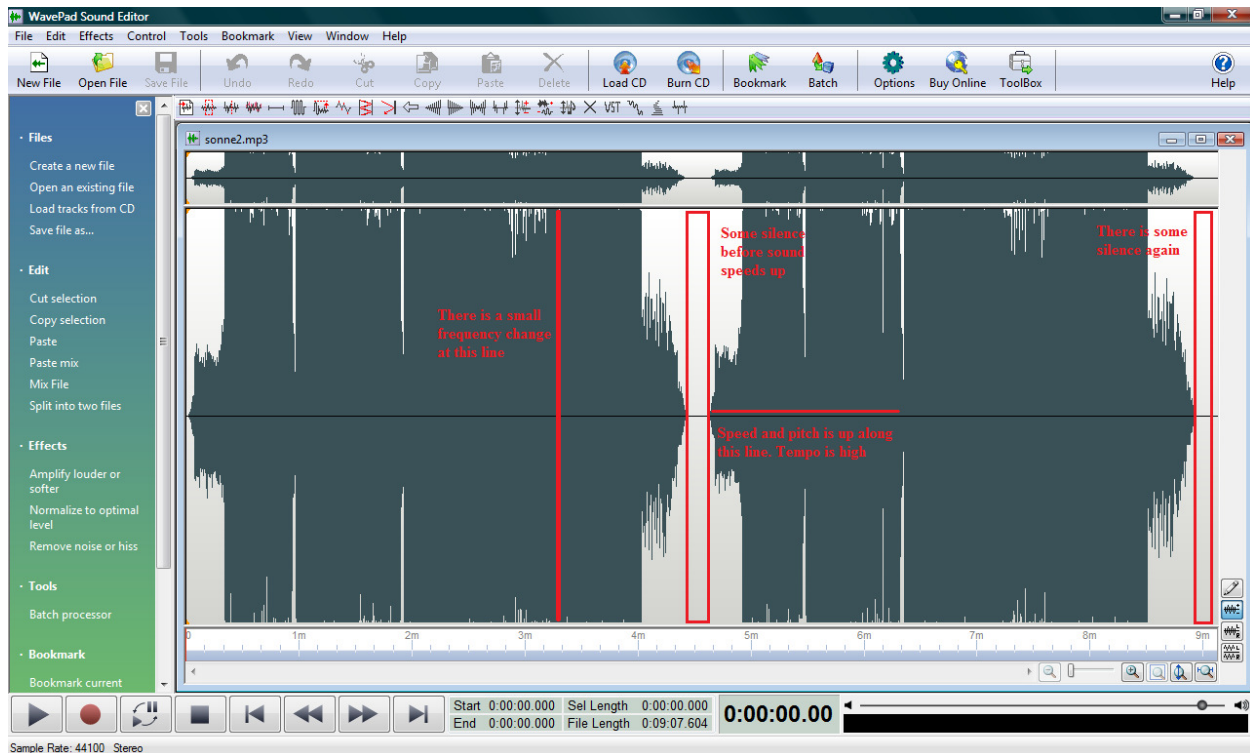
WavePad Sound Editor

File Edit Effects Control Tools Bookmark View Window Help

New File Open File Save File Undo Redo Cut Copy Paste Delete Load CD Burn CD Bookmark Batch Options Buy Online ToolBox Help

Files
Create a new file
Open an existing file
Load tracks from CD
Save file as...

Edit
Cut selection
Copy selection
Paste
Paste mix
Mix File
Split into two files

Effects
Amplify louder or softer
Normalize to optimal level
Remove noise or hiss

Tools
Batch processor

Bookmark
Bookmark current

sonne2.mp3

There is a small frequency change at this line

Some silence before sound speeds up

Speed and pitch is up along this line. Tempo is high

There is some silence again

0 1m 2m 3m 4m 5m 6m 7m 8m 9m

Start 0:00:00.000 Sel Length 0:00:00.000
End 0:00:00.000 File Length 0:09:07.604

0:00:00.00

Sample Rate: 44100 Stereo